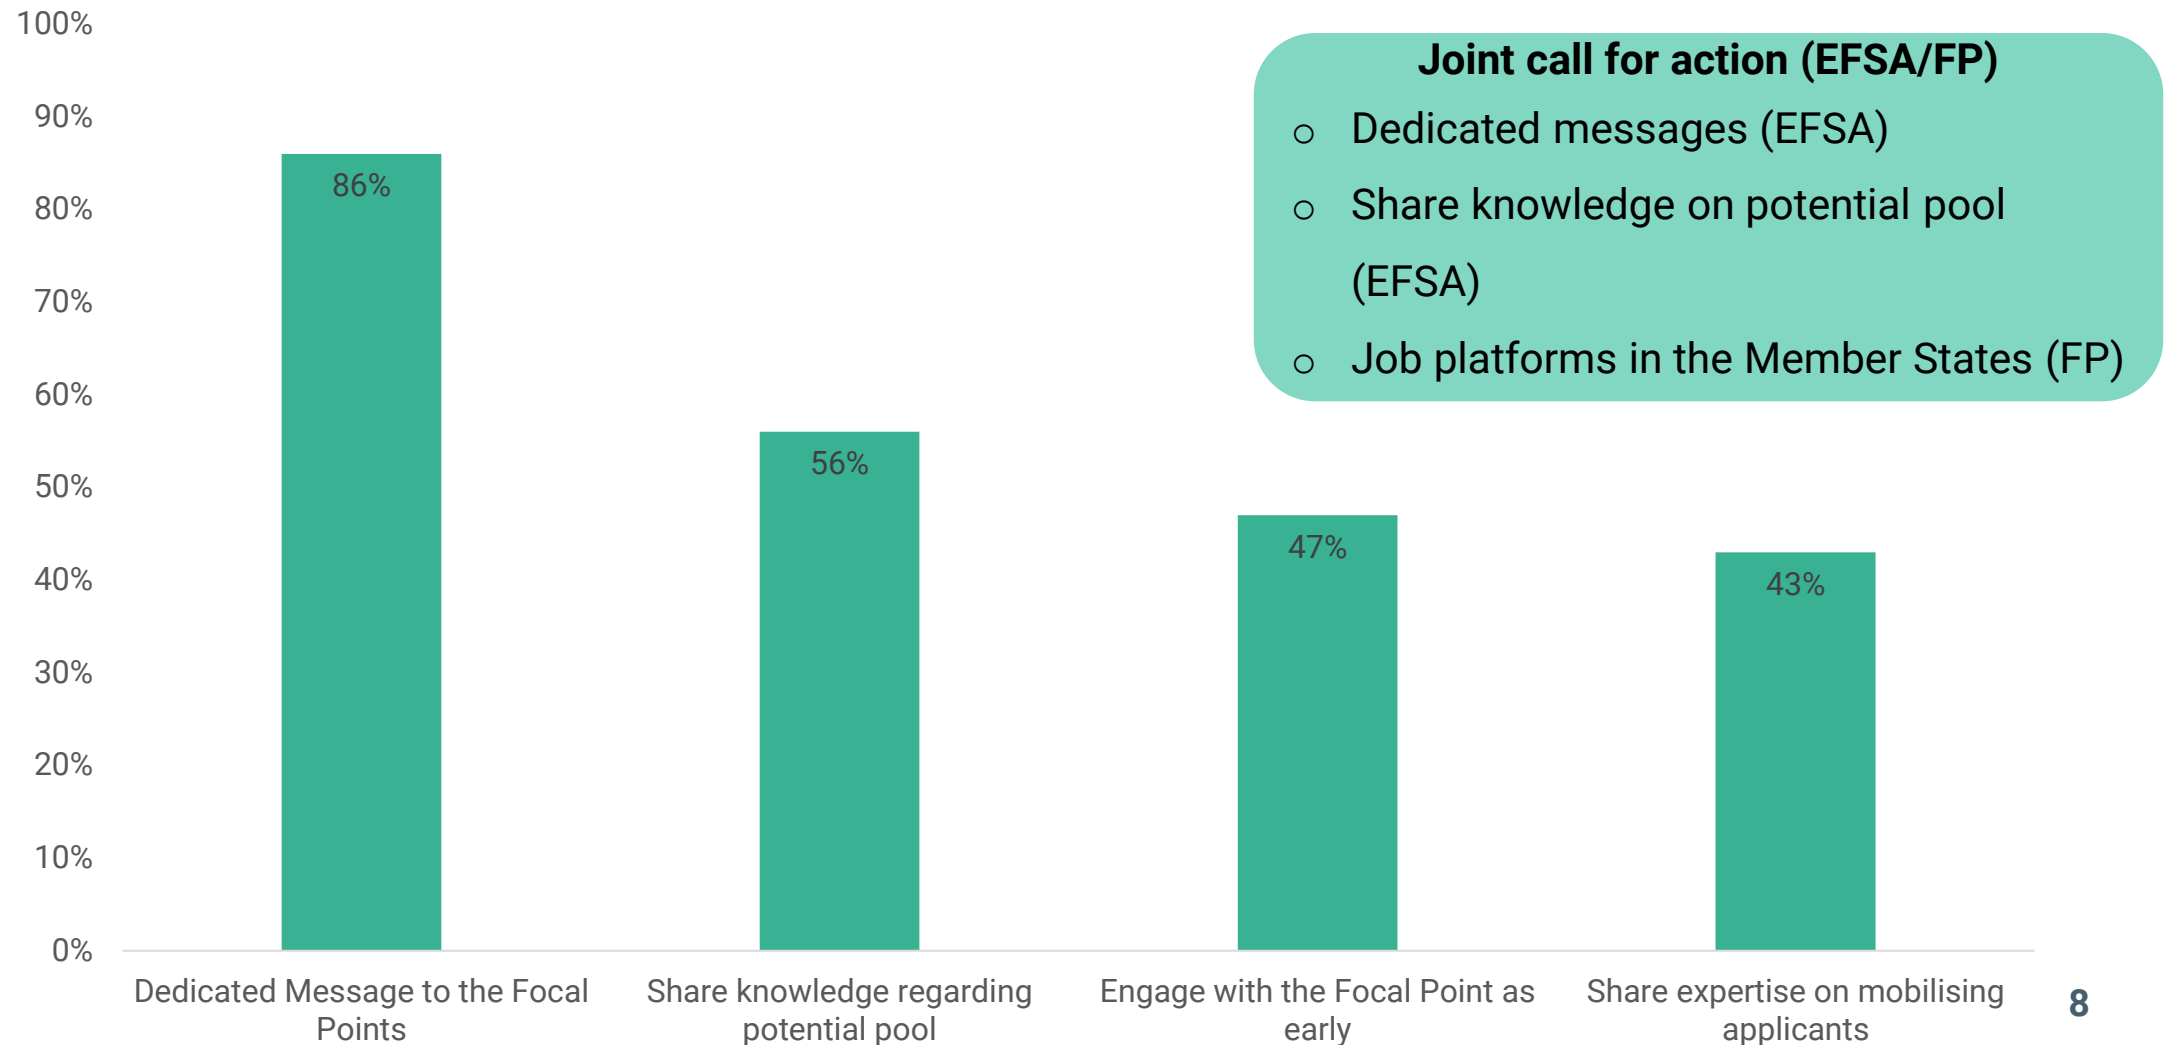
100%
90%
80%
70%
60%
50%
40%
30%
20%
10%
0%

86%
56%
47%
43%

Joint call for action (EFSA/FP)
- Dedicated messages (EFSA)
- Share knowledge on potential pool (EFSA)
- Job platforms in the Member States (FP)

Dedicated Message to the Focal Points

Share knowledge regarding potential pool

Engage with the Focal Point as early

Share expertise on mobilising applicants

8